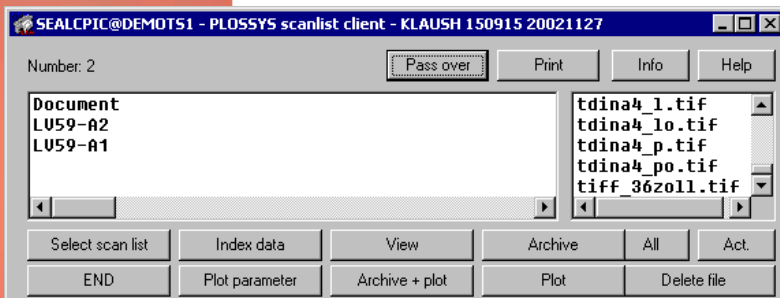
SEALCPIC@DEMOTS1 - PLOSSYS scanlist client - KLAUSH 150915 20021127

Number: 2

Pass over
Print
Info
Help

Document
LV59-A2
LV59-A1

tdina4_l.tif
tdina4_lo.tif
tdina4_p.tif
tdina4_po.tif
tiff_36zoll.tif

Select scan list
Index data
View
Archive
All
Act.
END
Plot parameter
Archive + plot
Plot
Delete file